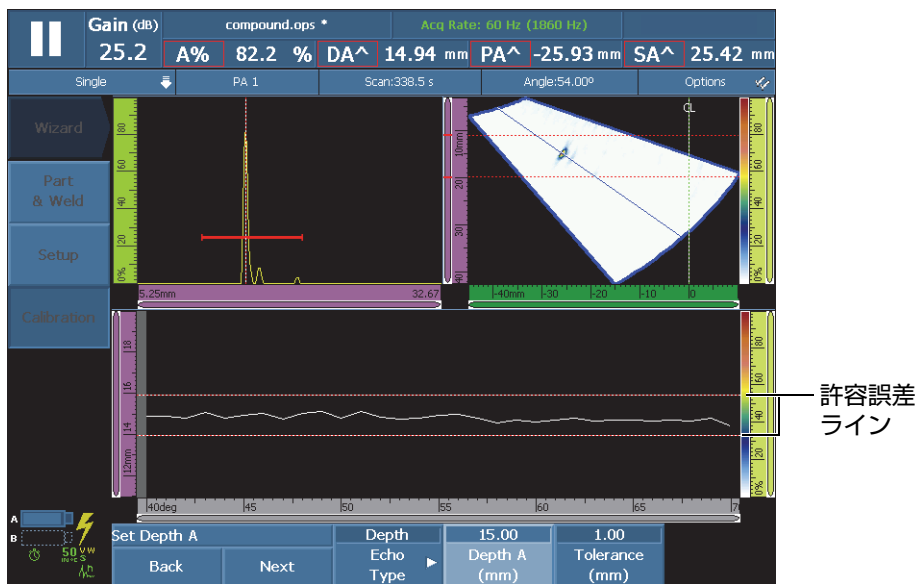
Gain (dB) 25.2 | compound.ops * | Acq Rate: 60 Hz (1860 Hz)

A% 82.2 % | DA^ 14.94 mm | PA^ -25.93 mm | SA^ 25.42 mm

Single | PA 1 | Scan:338.5 s | Angle:54.00º | Options

Wizard

Part & Weld

Setup

Calibration

80 60 40 20 0%

5.25mm 32.67

10mm 20 30 40

CL

-40mm -30 -20 -10 0

80 60 40 20 0%

18 16 14 12mm

40deg 45 50 55 60 65 7

80 60 40 20 0%

許容誤差ライン

A B 50

Set Depth A

Back | Next | Depth Echo Type | 15.00 Depth A (mm) | 1.00 Tolerance (mm)